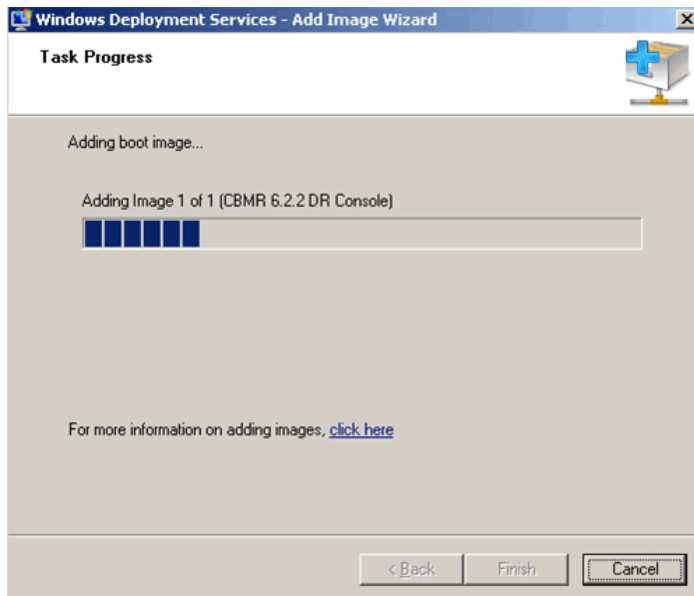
Windows Deployment Services - Add Image Wizard

Task Progress

Adding boot image...

Adding Image 1 of 1 (CBMR 6.2.2 DR Console)

For more information on adding images, click here

< Back

Finish

Cancel